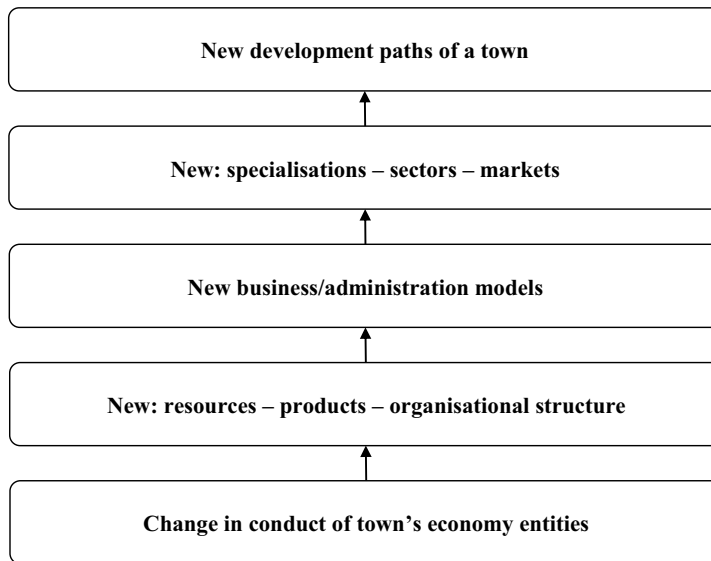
New development paths of a town

New: specialisations – sectors – markets

New business/administration models

New: resources – products – organisational structure

Change in conduct of town's economy entities